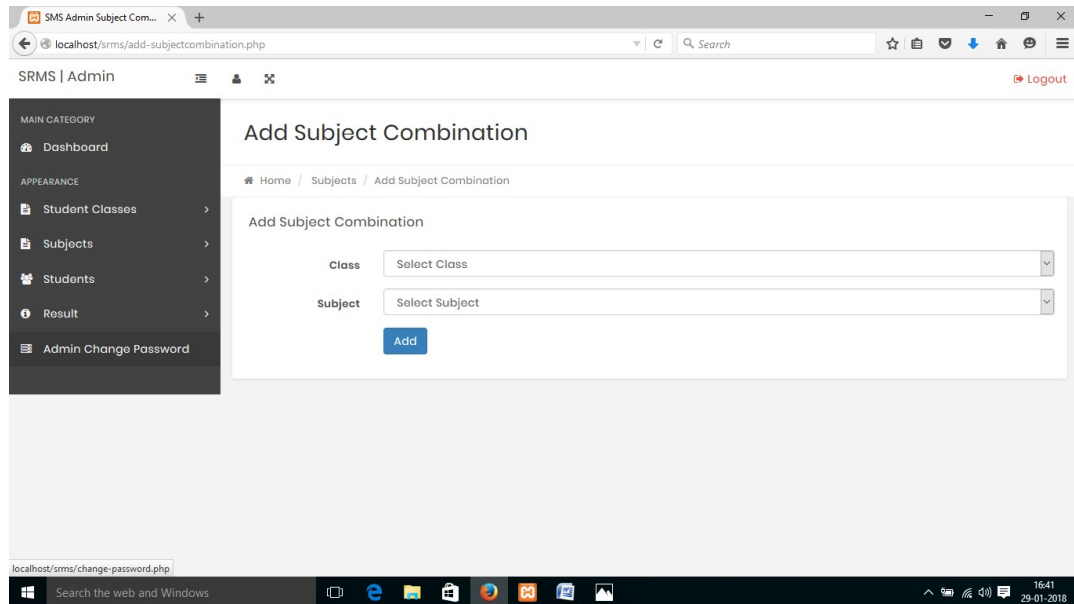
SMS Admin Subject Com...

localhost/srms/add-subjectcombination.php

Search

SRMS | Admin

Logout

MAIN CATEGORY

Dashboard

APPEARANCE

Student Classes

Subjects

Students

Result

Admin Change Password

Add Subject Combination

Home / Subjects / Add Subject Combination

Add Subject Combination

Class
Select Class

Subject
Select Subject

Add

localhost/srms/change-password.php

Search the web and Windows

16:41
29-01-2018